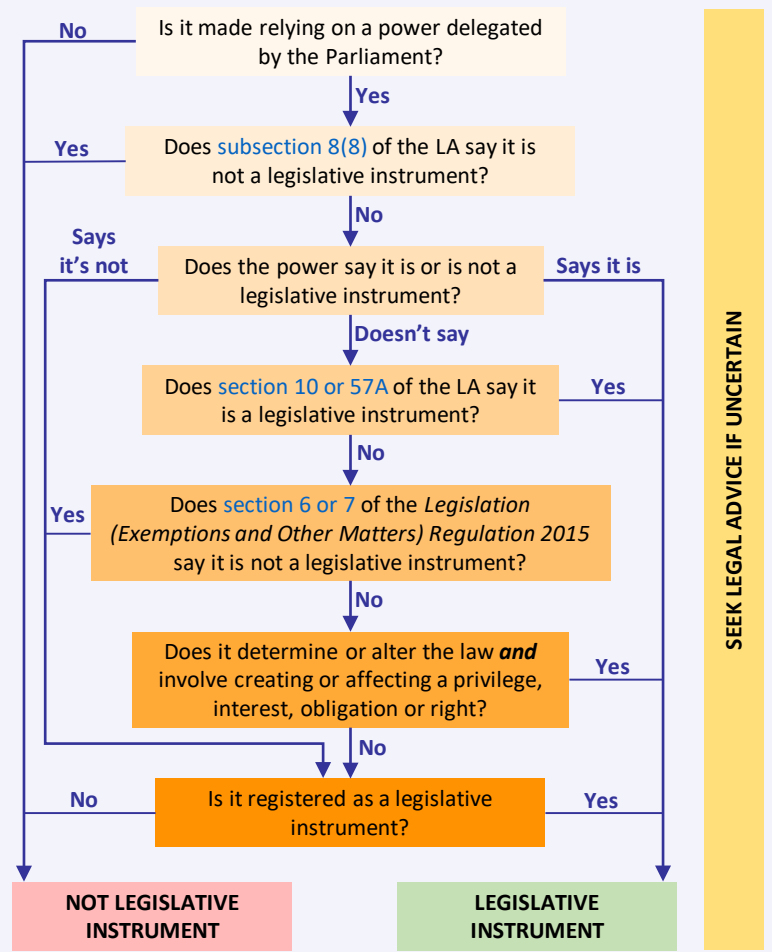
Is it made relying on a power delegated by the Parliament?

No

Yes

Does subsection 8(8) of the LA say it is not a legislative instrument?

Yes

No

Does the power say it is or is not a legislative instrument?

Says it's not

Says it is

Doesn't say

Does section 10 or 57A of the LA say it is a legislative instrument?

Yes

No

Does section 6 or 7 of the *Legislation (Exemptions and Other Matters) Regulation 2015* say it is not a legislative instrument?

Yes

No

Does it determine or alter the law ***and*** involve creating or affecting a privilege, interest, obligation or right?

Yes

No

Is it registered as a legislative instrument?

No

Yes

NOT LEGISLATIVE INSTRUMENT

LEGISLATIVE INSTRUMENT

SEEK LEGAL ADVICE IF UNCERTAIN